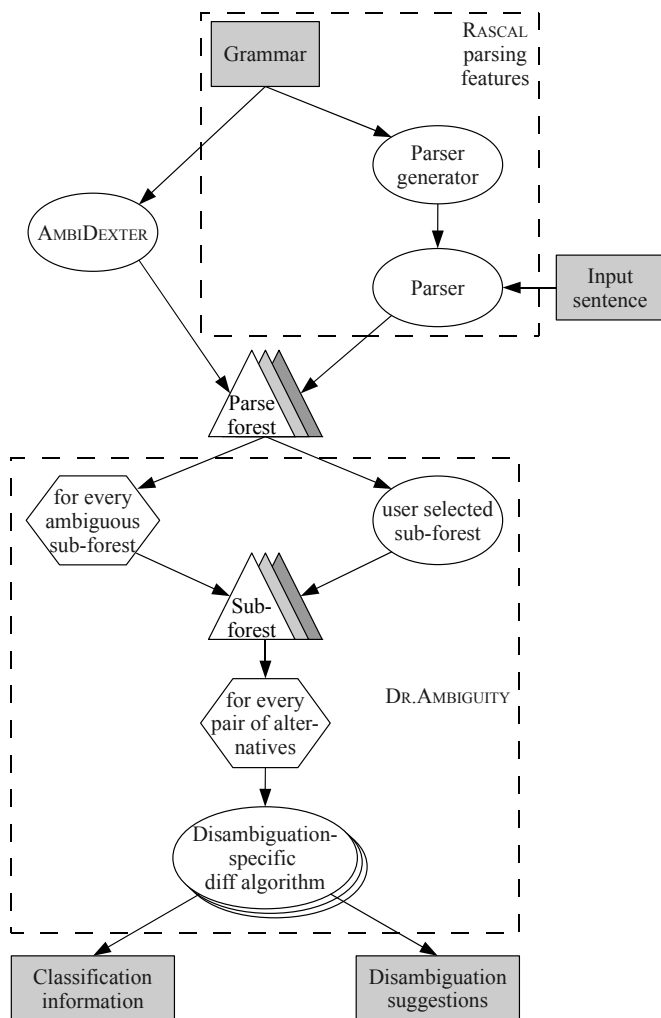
RASCAL parsing features

Grammar

Parser generator

AMBIDEXTER

Parser

Input sentence

Parse forest

for every ambiguous sub-forest

user selected sub-forest

Sub-forest

DR.AMBIGUITY

for every pair of alternatives

Disambiguation-specific diff algorithm

Classification information

Disambiguation suggestions